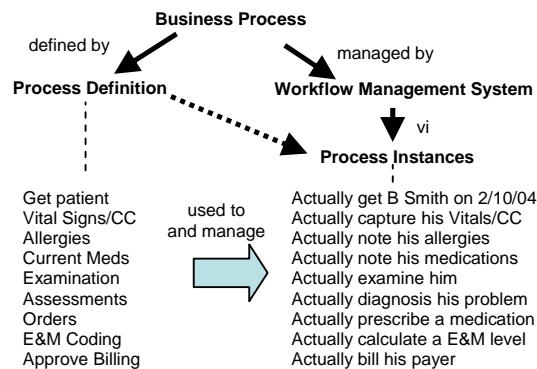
Business Process

defined by

managed by

Process Definition

Workflow Management System

vi

Process Instances

Get patient
Vital Signs/CC
Allergies
Current Meds
Examination
Assessments
Orders
E&M Coding
Approve Billing

used to and manage

Actually get B Smith on 2/10/04
Actually capture his Vitals/CC
Actually note his allergies
Actually note his medications
Actually examine him
Actually diagnosis his problem
Actually prescribe a medication
Actually calculate a E&M level
Actually bill his payer